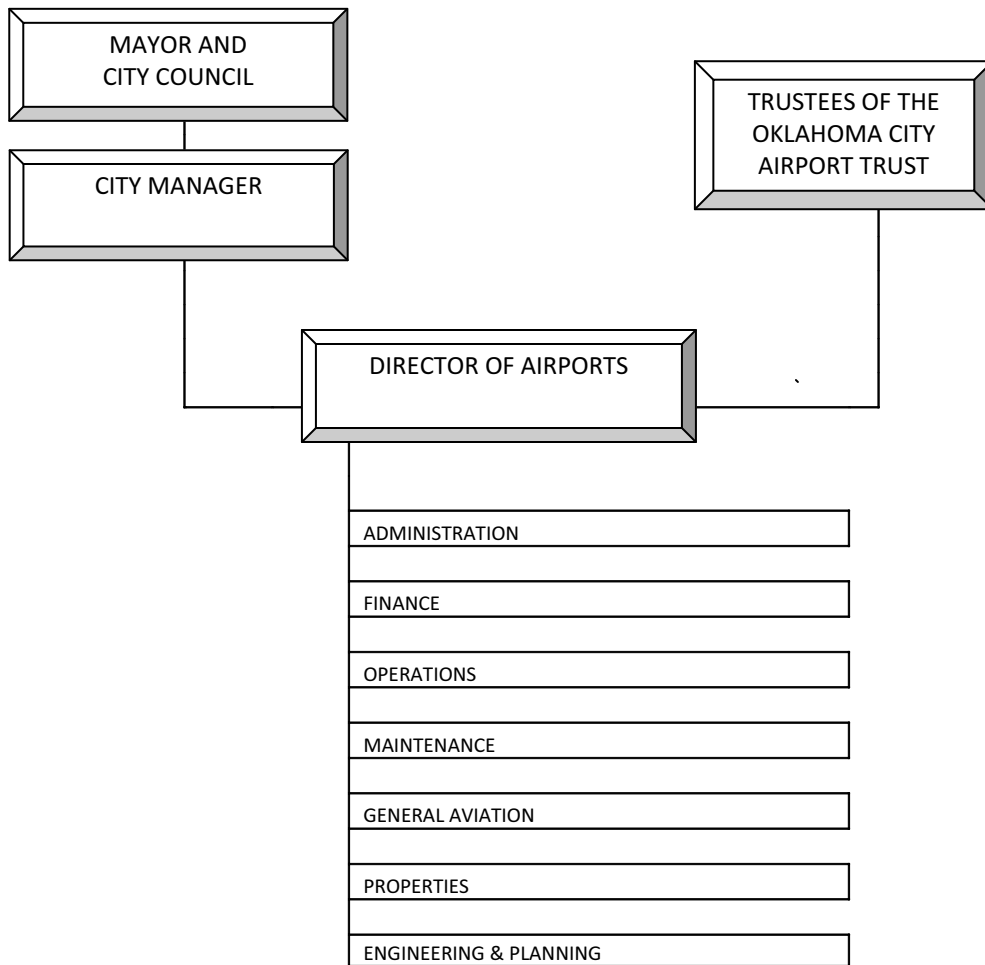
MAYOR AND CITY COUNCIL

CITY MANAGER

TRUSTEES OF THE OKLAHOMA CITY AIRPORT TRUST

DIRECTOR OF AIRPORTS

ADMINISTRATION

FINANCE

OPERATIONS

MAINTENANCE

GENERAL AVIATION

PROPERTIES

ENGINEERING & PLANNING